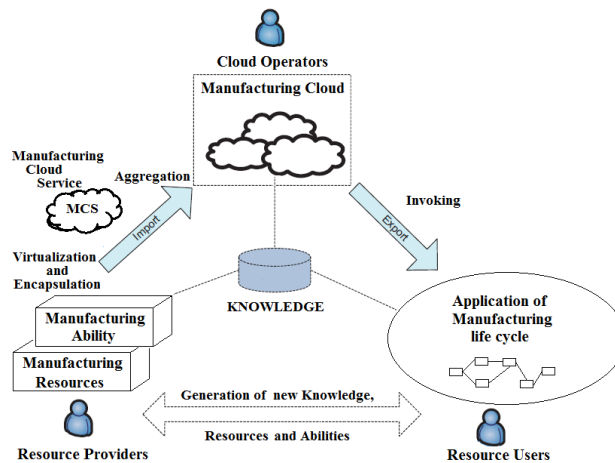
Cloud Operators

Manufacturing Cloud

Manufacturing Cloud Service

MCS

Aggregation

Import

Virtualization and Encapsulation

Invoking

Export

KNOWLEDGE

Manufacturing Ability

Manufacturing Resources

Application of Manufacturing life cycle

Generation of new Knowledge,

Resources and Abilities

Resource Providers

Resource Users